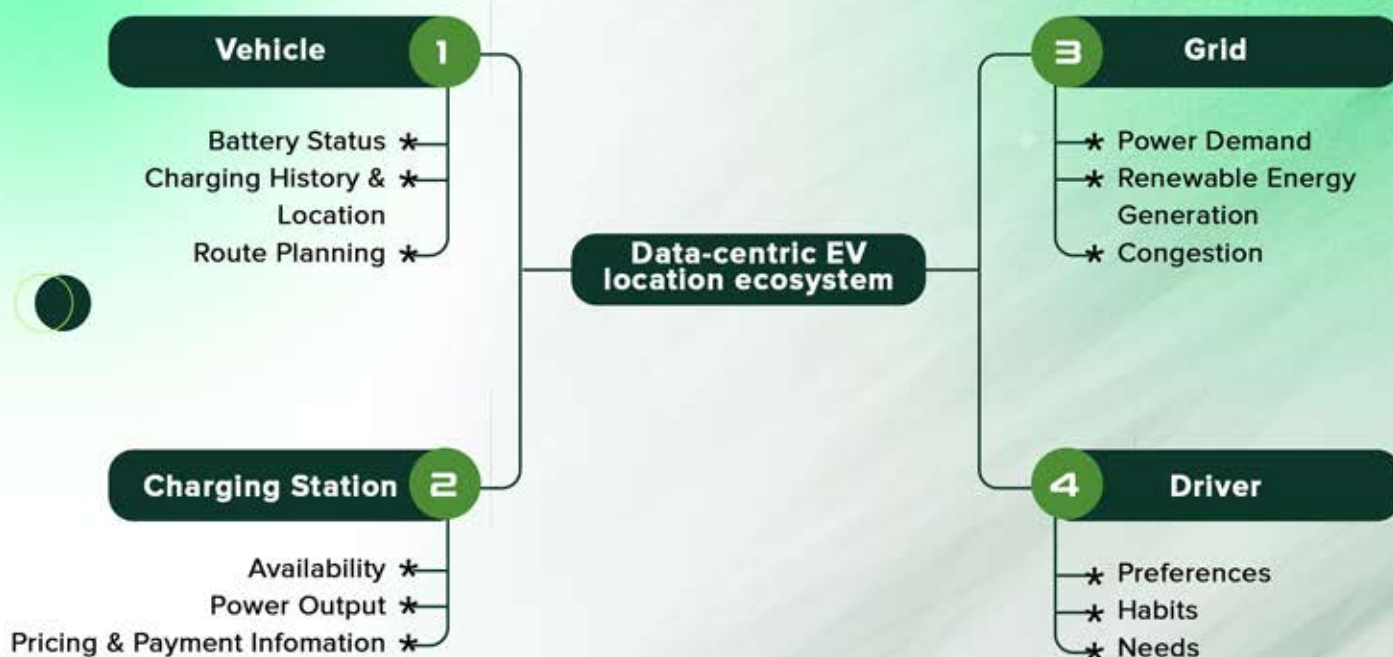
Vehicle 1

Battery Status
Charging History & Location
Route Planning

Data-centric EV location ecosystem

3 Grid

Power Demand
Renewable Energy Generation
Congestion

Charging Station 2

Availability
Power Output
Pricing & Payment Infomation

4 Driver

Preferences
Habits
Needs